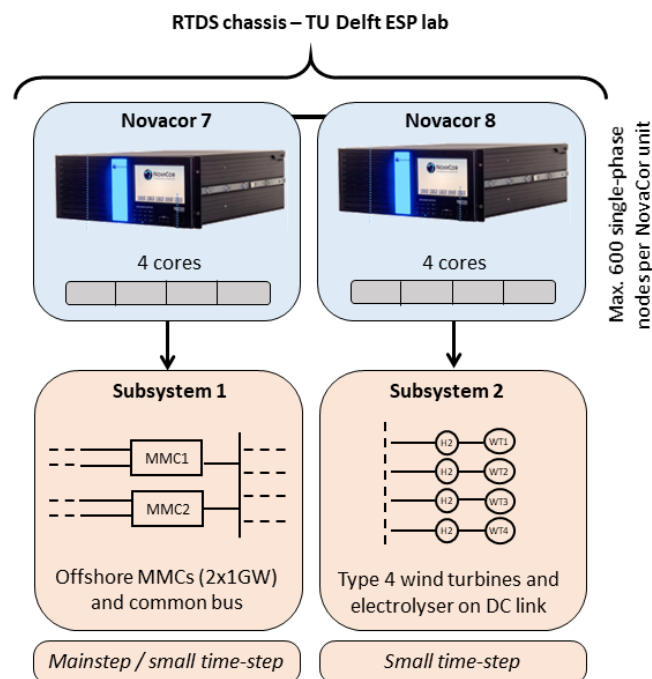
RTDS chassis – TU Delft ESP lab

Novacor 7

4 cores

Novacor 8

4 cores

Max. 600 single-phase nodes per NovaCor unit

Subsystem 1

MMC1

MMC2

Offshore MMCs (2x1GW) and common bus

Subsystem 2

H2 WT1

H2 WT2

H2 WT3

H2 WT4

Type 4 wind turbines and electrolyser on DC link

Mainstep / small time-step

Small time-step